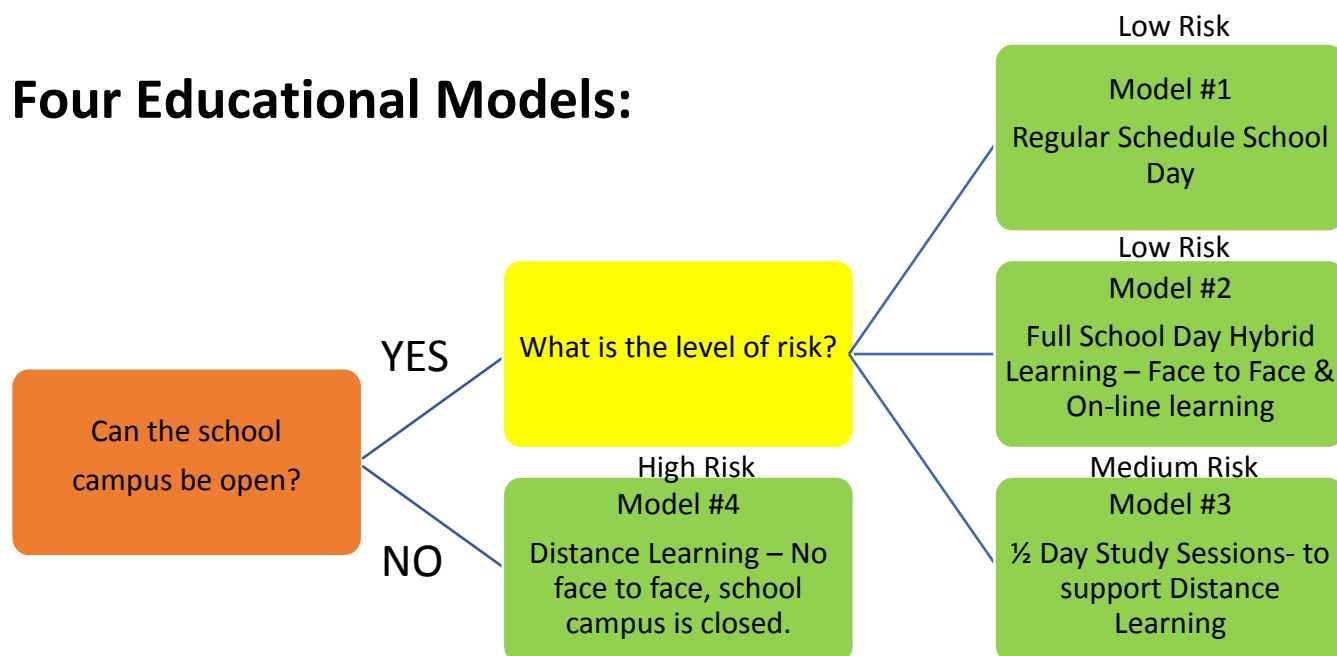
Four Educational Models:

Can the school campus be open?

YES

What is the level of risk?

Low Risk
Model #1
Regular Schedule School Day

Low Risk
Model #2
Full School Day Hybrid Learning – Face to Face & On-line learning

Medium Risk
Model #3
½ Day Study Sessions- to support Distance Learning

NO

High Risk
Model #4
Distance Learning – No face to face, school campus is closed.